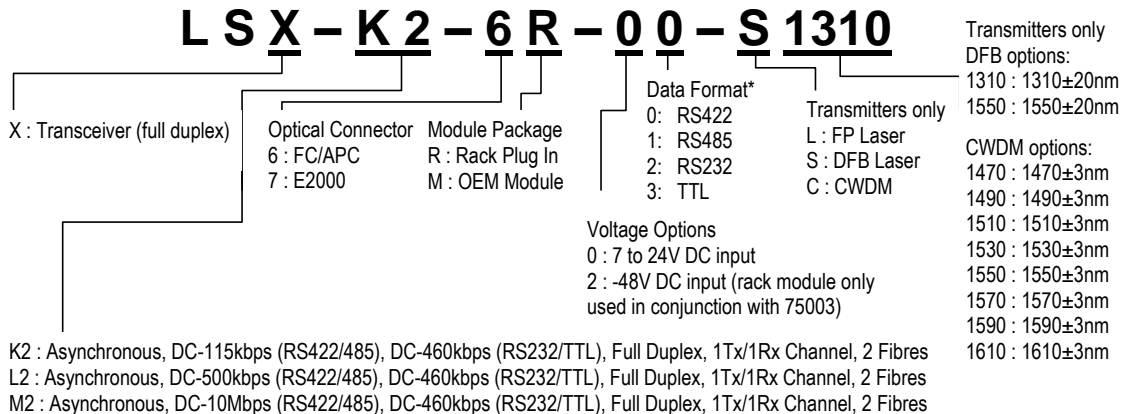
L S X – K 2 – 6 R – 0 0 – S 1310

Transmitters only
DFB options:
1310 : 1310±20nm
1550 : 1550±20nm

CWDM options:
1470 : 1470±3nm
1490 : 1490±3nm
1510 : 1510±3nm
1530 : 1530±3nm
1550 : 1550±3nm
1570 : 1570±3nm
1590 : 1590±3nm
1610 : 1610±3nm

X : Transceiver (full duplex)

Optical Connector
6 : FC/APC
7 : E2000

Module Package
R : Rack Plug In
M : OEM Module

Data Format*
0: RS422
1: RS485
2: RS232
3: TTL

Transmitters only
L : FP Laser
S : DFB Laser
C : CWDM

Voltage Options
0 : 7 to 24V DC input
2 : -48V DC input (rack module only used in conjunction with 75003)

K2 : Asynchronous, DC-115kbps (RS422/485), DC-460kbps (RS232/TTL), Full Duplex, 1Tx/1Rx Channel, 2 Fibres
L2 : Asynchronous, DC-500kbps (RS422/485), DC-460kbps (RS232/TTL), Full Duplex, 1Tx/1Rx Channel, 2 Fibres
M2 : Asynchronous, DC-10Mbps (RS422/485), DC-460kbps (RS232/TTL), Full Duplex, 1Tx/1Rx Channel, 2 Fibres